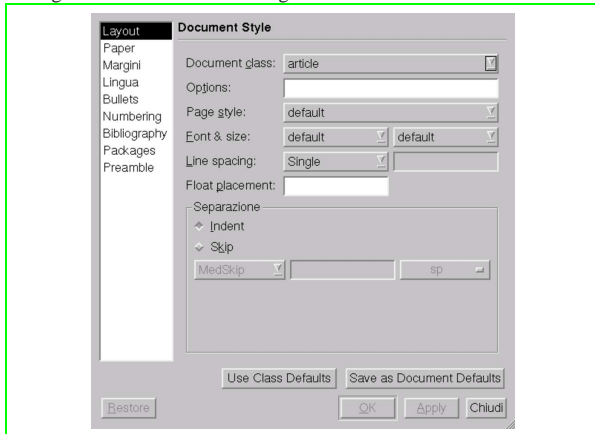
Layout
Paper
Margini
Lingua
Bullets
Numbering
Bibliography
Packages
Preamble

Document Style

Document class: article

Options:

Page style: default

Font & size: default default

Line spacing: Single

Float placement:

Separazione

Indent

Skip

MedSkip sp

Use Class Defaults

Save as Document Defaults

Restore

OK

Apply

Chiudi